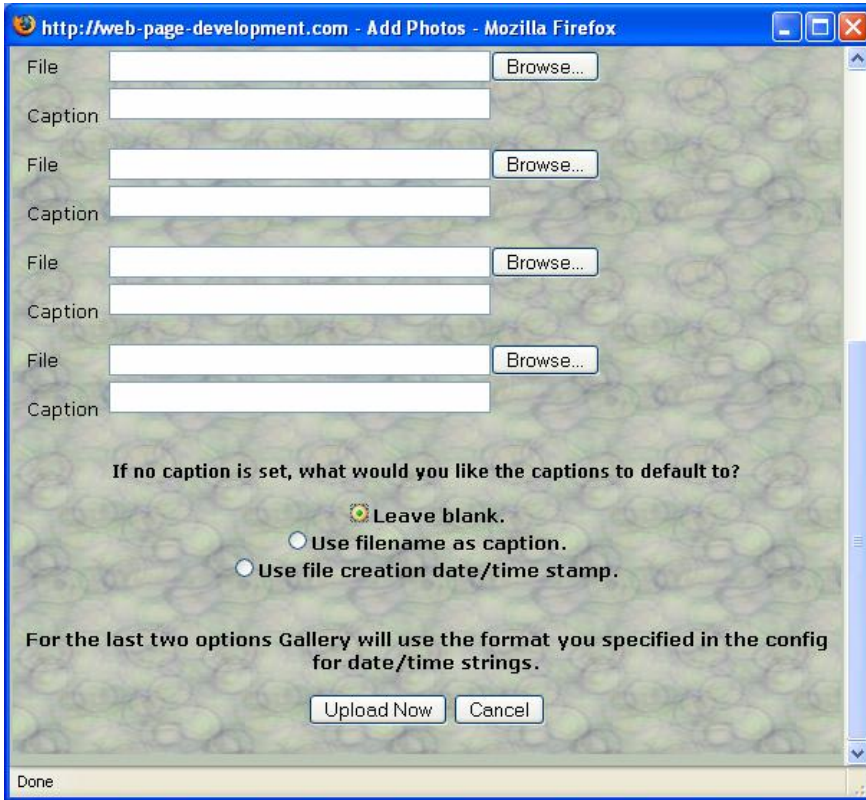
http://web-page-development.com - Add Photos - Mozilla Firefox

File Browse...

Caption

File Browse...

Caption

File Browse...

Caption

File Browse...

Caption

If no caption is set, what would you like the captions to default to?

Leave blank.

Use filename as caption.

Use file creation date/time stamp.

For the last two options Gallery will use the format you specified in the config for date/time strings.

Upload Now Cancel

Done